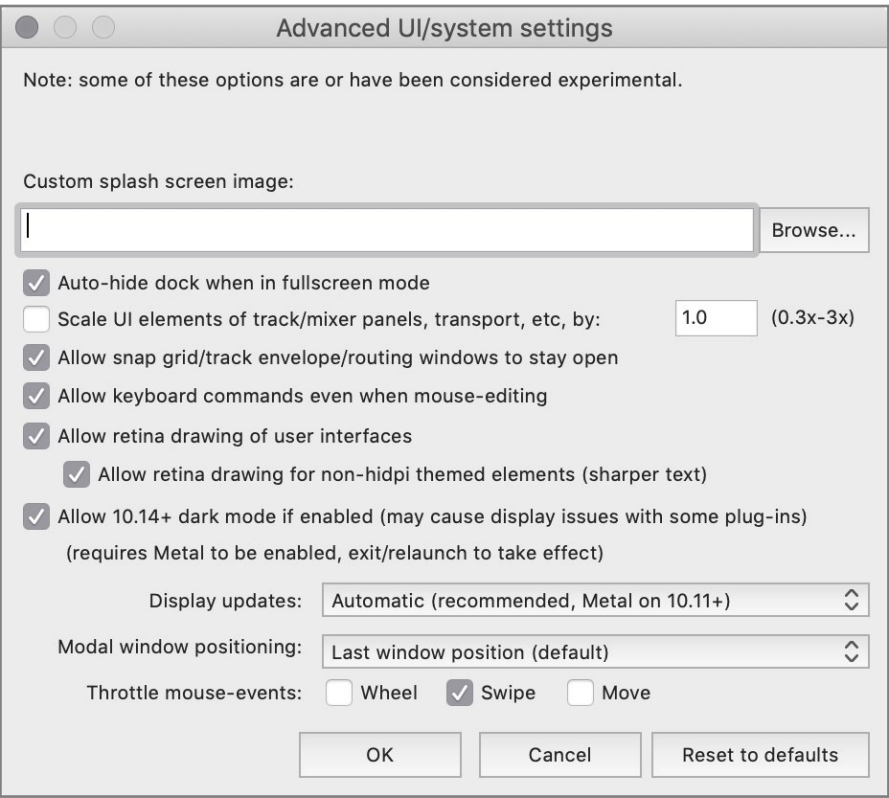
Advanced UI/system settings

Note: some of these options are or have been considered experimental.

Custom splash screen image:

Browse...

Auto-hide dock when in fullscreen mode

Scale UI elements of track/mixer panels, transport, etc, by: 1.0 (0.3x-3x)

Allow snap grid/track envelope/routing windows to stay open

Allow keyboard commands even when mouse-editing

Allow retina drawing of user interfaces

Allow retina drawing for non-hidpi themed elements (sharper text)

Allow 10.14+ dark mode if enabled (may cause display issues with some plug-ins)
(requires Metal to be enabled, exit/relaunch to take effect)

Display updates: Automatic (recommended, Metal on 10.11+)

Modal window positioning: Last window position (default)

Throttle mouse-events: Wheel Swipe Move

OK Cancel Reset to defaults